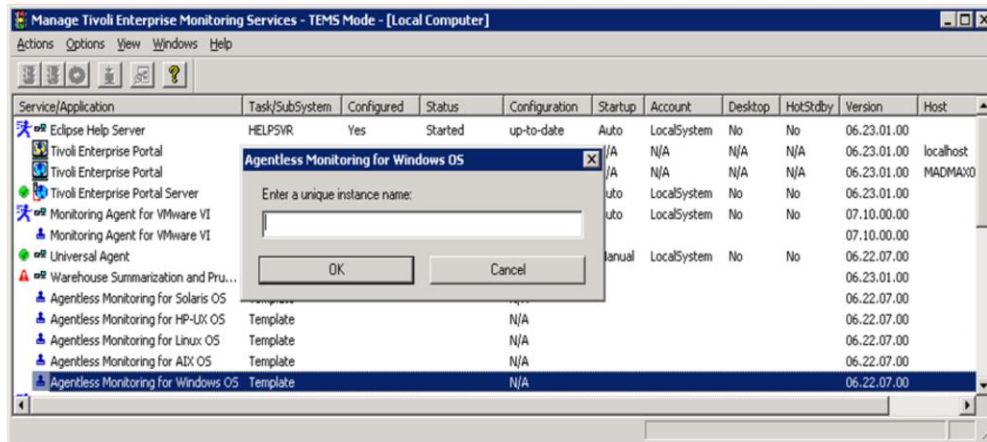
Manage Tivoli Enterprise Monitoring Services - TEMS Mode - [Local Computer]

Actions Options View Windows Help

| Service/Application | Task/SubSystem | Configured | Status | Configuration | Startup | Account | Desktop | HotStdby | Version | Host |
|---|---|---|---|---|---|---|---|---|---|---|
| Eclipse Help Server | HELPSVR | Yes | Started | up-to-date | Auto | LocalSystem | No | No | 06.23.01.00 | |
| Tivoli Enterprise Portal | | | | | /A | N/A | N/A | N/A | 06.23.01.00 | localhost |
| Tivoli Enterprise Portal | | | | | /A | N/A | N/A | N/A | 06.23.01.00 | MADMAX0 |
| Tivoli Enterprise Portal Server | | | | | uto | LocalSystem | No | No | 06.23.01.00 | |
| Monitoring Agent for VMware VI | | | | | uto | LocalSystem | No | No | 07.10.00.00 | |
| Monitoring Agent for VMware VI | | | | | | | | | 07.10.00.00 | |
| Universal Agent | | | | | lanual | LocalSystem | No | No | 06.22.07.00 | |
| Warehouse Summarization and Pru... | | | | | | | | | 06.23.01.00 | |
| Agentless Monitoring for Solaris OS | Template | | | N/A | | | | | 06.22.07.00 | |
| Agentless Monitoring for HP-UX OS | Template | | | N/A | | | | | 06.22.07.00 | |
| Agentless Monitoring for Linux OS | Template | | | N/A | | | | | 06.22.07.00 | |
| Agentless Monitoring for AIX OS | Template | | | N/A | | | | | 06.22.07.00 | |
| Agentless Monitoring for Windows OS | Template | | | N/A | | | | | 06.22.07.00 | |

Agentless Monitoring for Windows OS

Enter a unique instance name:

OK

Cancel